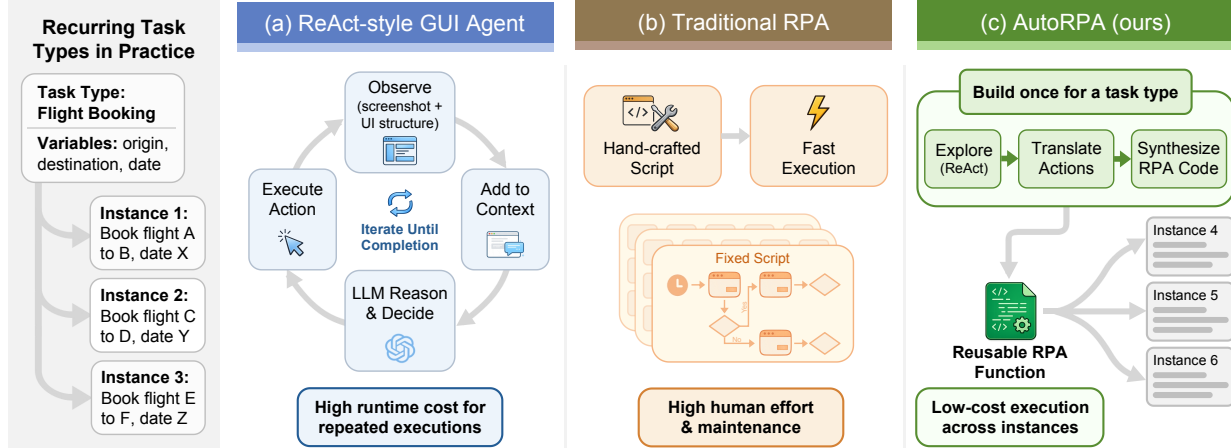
Recurring Task Types in Practice

Task Type: Flight Booking

Variables: origin, destination, date

Instance 1: Book flight A to B, date X

Instance 2: Book flight C to D, date Y

Instance 3: Book flight E to F, date Z

(a) ReAct-style GUI Agent

Observe (screenshot + UI structure)

Add to Context

LLM Reason & Decide

Execute Action

Iterate Until Completion

High runtime cost for repeated executions

(b) Traditional RPA

Hand-crafted Script

Fast Execution

Fixed Script

Yes

No

High human effort & maintenance

(c) AutoRPA (ours)

Build once for a task type

Explore (ReAct)

Translate Actions

Synthesize RPA Code

Reusable RPA Function

Instance 4

Instance 5

Instance 6

Low-cost execution across instances